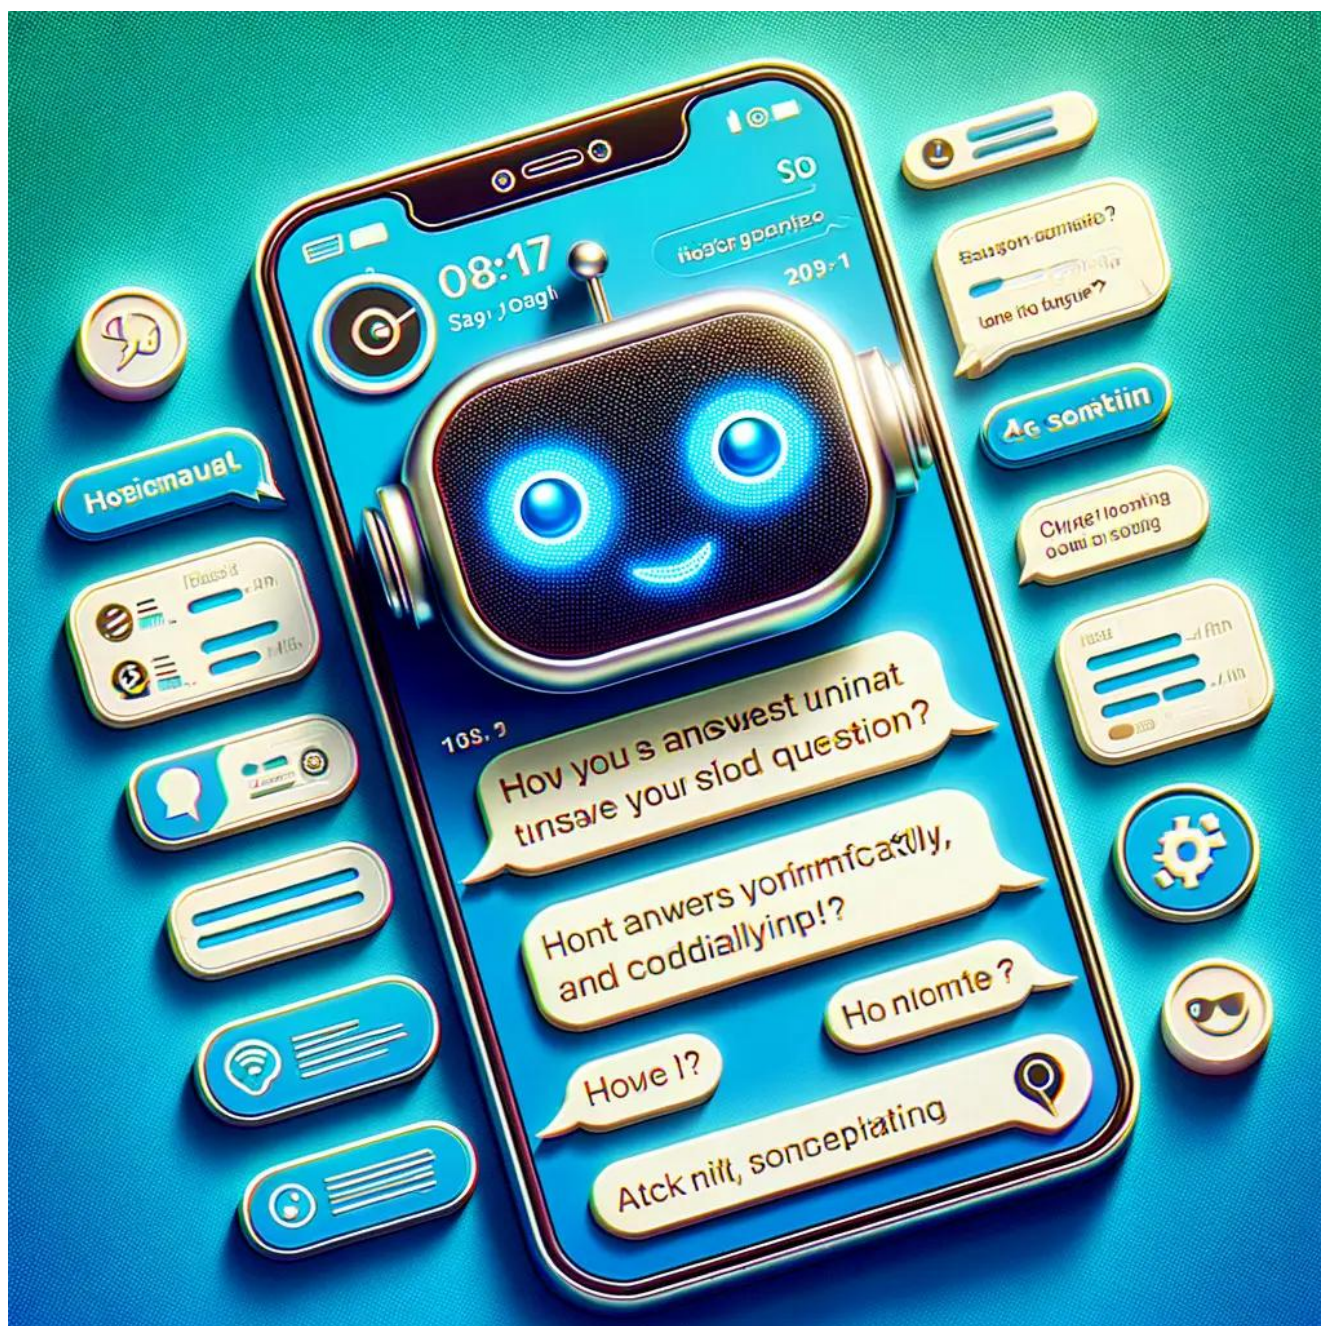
SO

08:17

Sagi Joagh

lloscr gpanieo

209-1

Sasgon-oomaite?

lone ito fangue?

Hogicmaual

4G somtiin

Chine looming ooml oi sooing

10S, 9

Hov you s anewest uninat tinsare your slod question?

Hont anwers yorimmfcatly, and coddiallyinp!?

Ho niomte?

Hovie I?

Atck nill, sonceplating